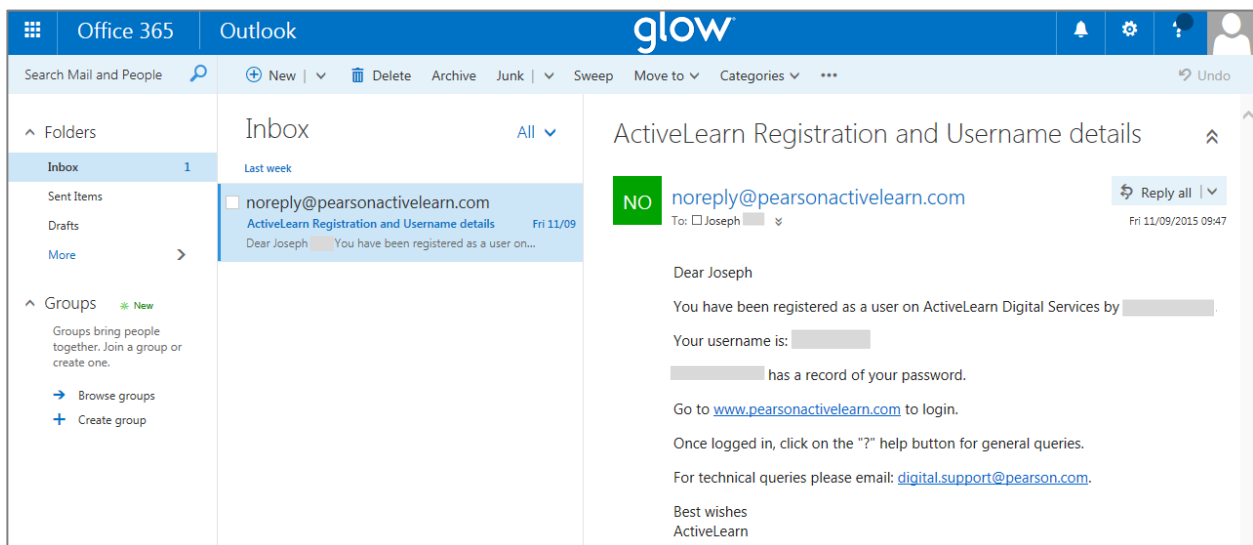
Office 365 Outlook glow

Search Mail and People

New | Delete Archive Junk | Sweep Move to Categories ··· Undo

Folders

Inbox 1

Sent Items

Drafts

More

Groups New

Groups bring people together. Join a group or create one.

Browse groups

Create group

Inbox All

Last week

noreply@pearsonactivelearn.com

ActiveLearn Registration and Username details Fri 11/09

Dear Joseph You have been registered as a user on...

ActiveLearn Registration and Username details

NO noreply@pearsonactivelearn.com

To: Joseph

Reply all

Fri 11/09/2015 09:47

Dear Joseph

You have been registered as a user on ActiveLearn Digital Services by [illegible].

Your username is: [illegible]

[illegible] has a record of your password.

Go to www.pearsonactivelearn.com to login.

Once logged in, click on the "?" help button for general queries.

For technical queries please email: digital.support@pearson.com.

Best wishes
ActiveLearn